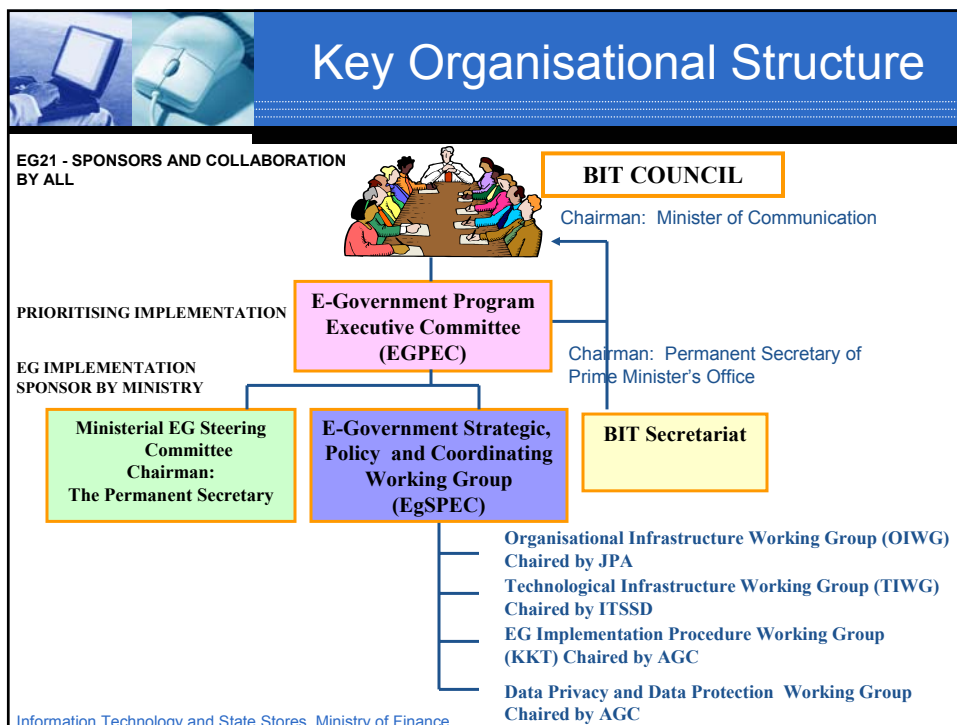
Key Organisational Structure

EG21 - SPONSORS AND COLLABORATION BY ALL

BIT COUNCIL

Chairman: Minister of Communication

PRIORITISING IMPLEMENTATION

E-Government Program Executive Committee (EGPEC)

Chairman: Permanent Secretary of Prime Minister's Office

EG IMPLEMENTATION SPONSOR BY MINISTRY

Ministerial EG Steering Committee Chairman: The Permanent Secretary

E-Government Strategic, Policy and Coordinating Working Group (EgSPEC)

BIT Secretariat

Organisational Infrastructure Working Group (OIWG) Chaired by JPA

Technological Infrastructure Working Group (TIWG) Chaired by ITSSD

EG Implementation Procedure Working Group (KKT) Chaired by AGC

Data Privacy and Data Protection Working Group Chaired by AGC

Information Technology and State Stores, Ministry of Finance